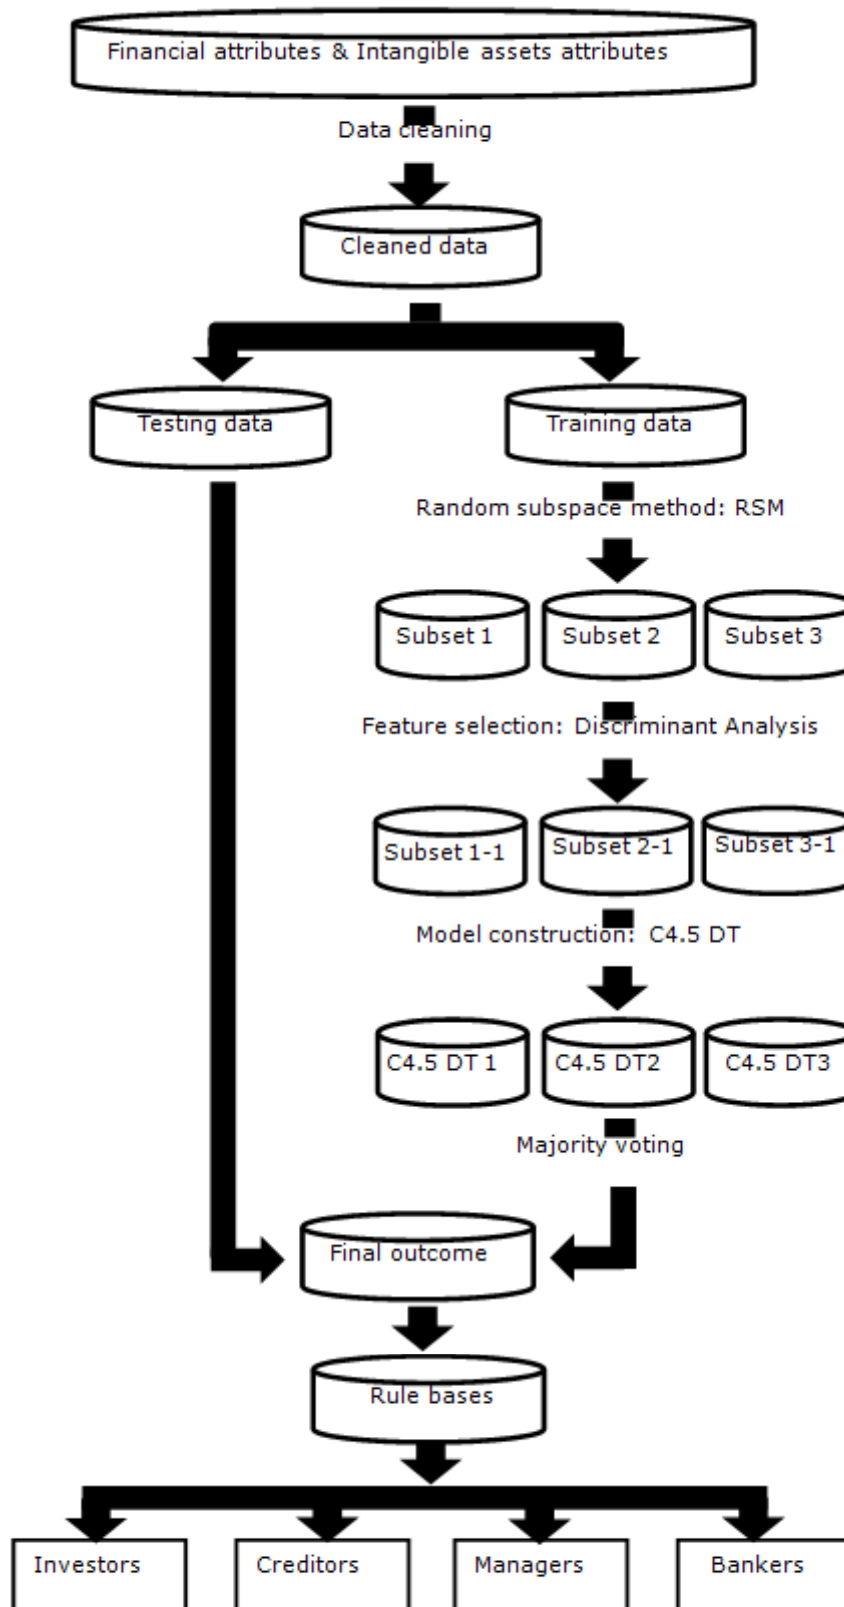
Financial attributes & Intangible assets attributes

Data cleaning

Cleaned data

Testing data

Training data

Random subspace method: RSM

Subset 1

Subset 2

Subset 3

Feature selection: Discriminant Analysis

Subset 1-1

Subset 2-1

Subset 3-1

Model construction: C4.5 DT

C4.5 DT 1

C4.5 DT2

C4.5 DT3

Majority voting

Final outcome

Rule bases

Investors

Creditors

Managers

Bankers